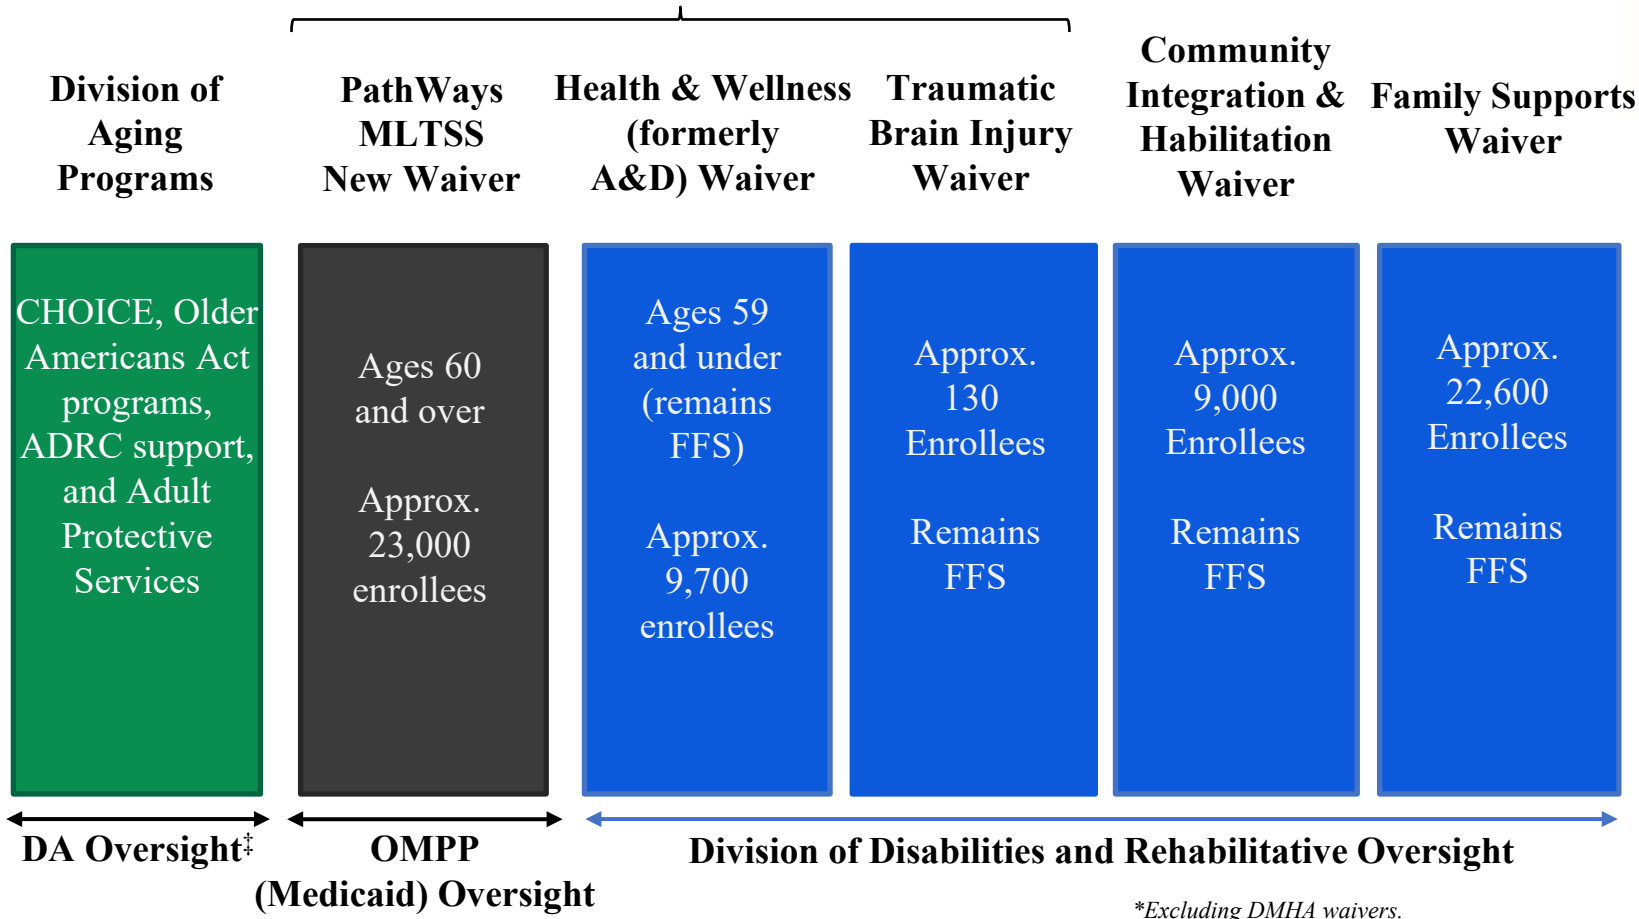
Division of Aging Programs

PathWays MLTSS New Waiver

Health & Wellness (formerly A&D) Waiver

Traumatic Brain Injury Waiver

Community Integration & Habilitation Waiver

Family Supports Waiver

CHOICE, Older Americans Act programs, ADRC support, and Adult Protective Services

Ages 60 and over

Approx. 23,000 enrollees

Ages 59 and under (remains FFS)

Approx. 9,700 enrollees

Approx. 130 Enrollees

Remains FFS

Approx. 9,000 Enrollees

Remains FFS

Approx. 22,600 Enrollees

Remains FFS

DA Oversight‡

OMPP (Medicaid) Oversight

Division of Disabilities and Rehabilitative Oversight

*Excluding DMHA waivers.